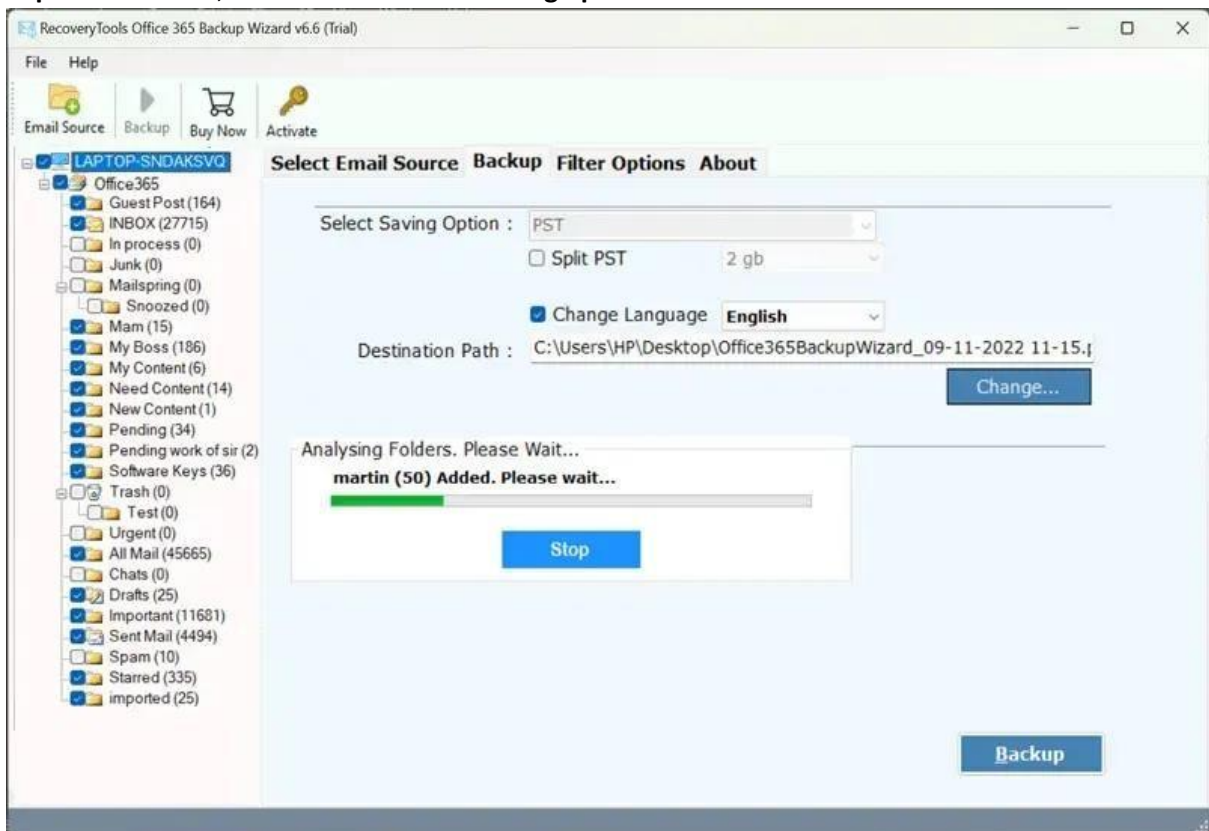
RecoveryTools Office 365 Backup Wizard v6.6 (Trial)

File Help

Email Source Backup Buy Now Activate

LAPTOP-SNDAKSVQ
Office365
Guest Post (164)
INBOX (27715)
In process (0)
Junk (0)
Mailspring (0)
Snoozed (0)
Mam (15)
My Boss (186)
My Content (6)
Need Content (14)
New Content (1)
Pending (34)
Pending work of sir (2)
Software Keys (36)
Trash (0)
Test (0)
Urgent (0)
All Mail (45665)
Chats (0)
Drafts (25)
Important (11681)
Sent Mail (4494)
Spam (10)
Starred (335)
imported (25)

Select Email Source Backup Filter Options About

Select Saving Option : PST
Split PST 2 gb
Change Language English
Destination Path : C:\Users\HP\Desktop\Office365BackupWizard_09-11-2022 11-15.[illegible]
Change...

Analysing Folders. Please Wait...
martin (50) Added. Please wait...
Stop

Backup